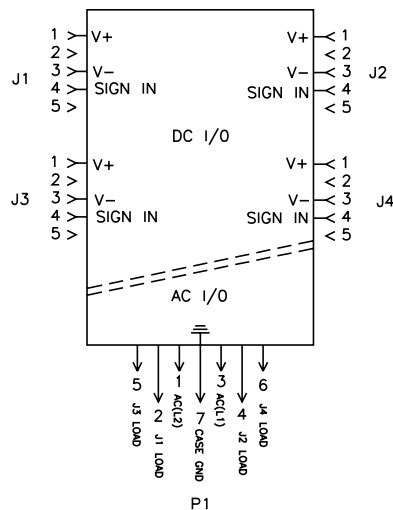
J1
1 > V+
2 >
3 > V−
4 > SIGN IN
5 >

V+ < 1
< 2
V− < 3
SIGN IN < 4
< 5
J2

DC I/0

J3
1 > V+
2 >
3 > V−
4 > SIGN IN
5 >

V+ < 1
< 2
V− < 3
SIGN IN < 4
< 5
J4

AC I/0

5 J3 LOAD
2 J1 LOAD
1 AC(L2)
7 CASE GND
3 AC(L1)
4 J2 LOAD
6 J4 LOAD

P1